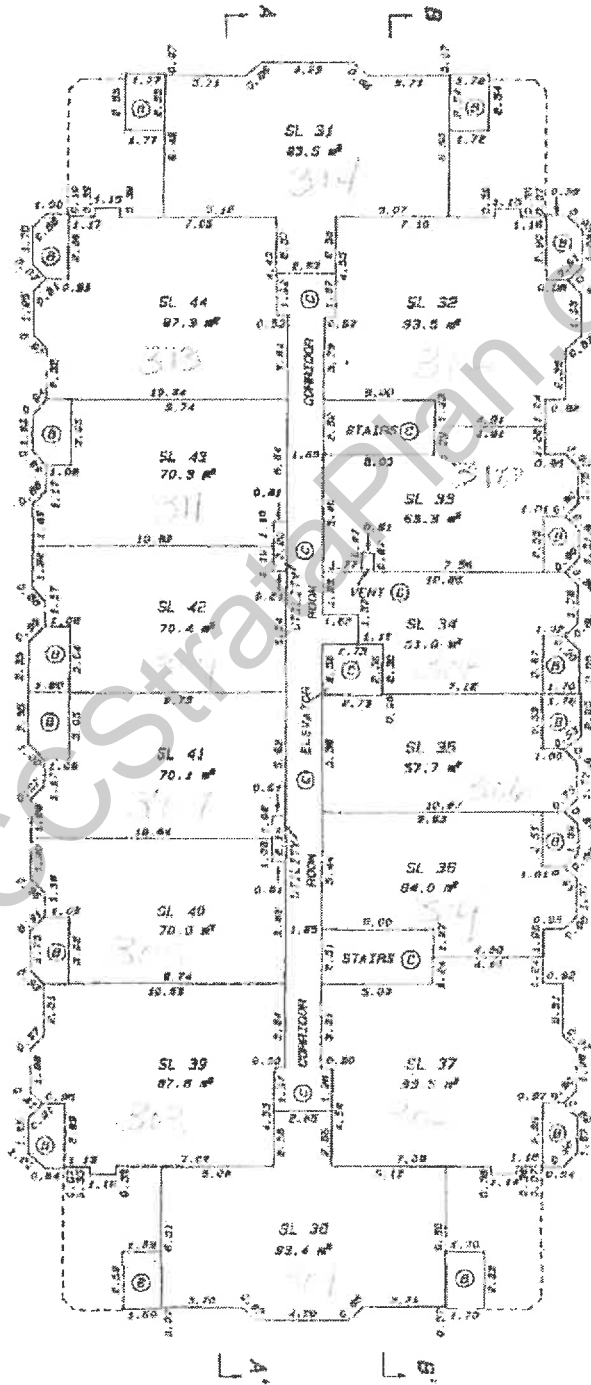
A
B
SL 31
93.5 m²
314
SL 44
87.3 m²
313
SL 32
93.5 m²
CORRIDOR
STAIRS C
SL 43
70.3 m²
311
SL 33
65.3 m²
310
C
UTILITY ROOM
VENT C
SL 42
70.4 m²
SL 34
51.0 m²
C
ELEVATOR
C
SL 41
70.1 m²
SL 35
57.7 m²
UTILITY ROOM
SL 36
64.0 m²
SL 40
70.0 m²
STAIRS C
CORRIDOR
SL 39
87.6 m²
SL 37
93.5 m²
C
SL 30
93.4 m²
301
A
B